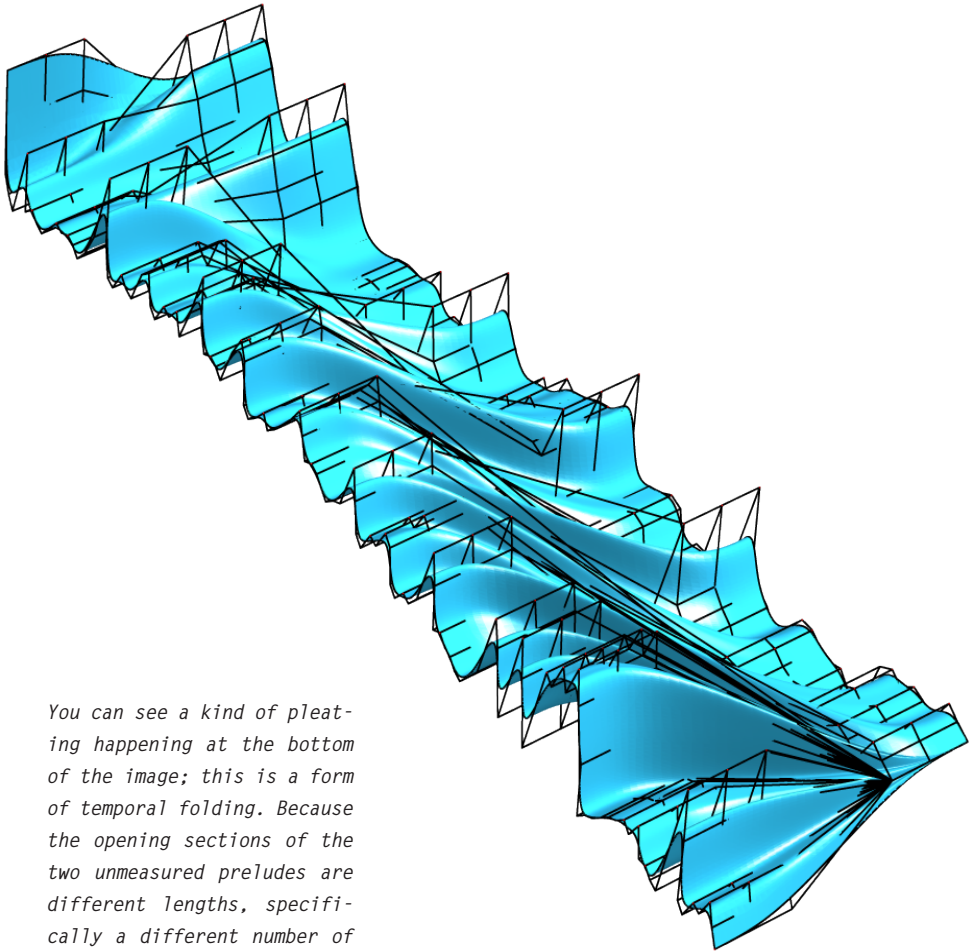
You can see a kind of pleating happening at the bottom of the image; this is a form of temporal folding. Because the opening sections of the two unmeasured preludes are different lengths, specifically a different number of